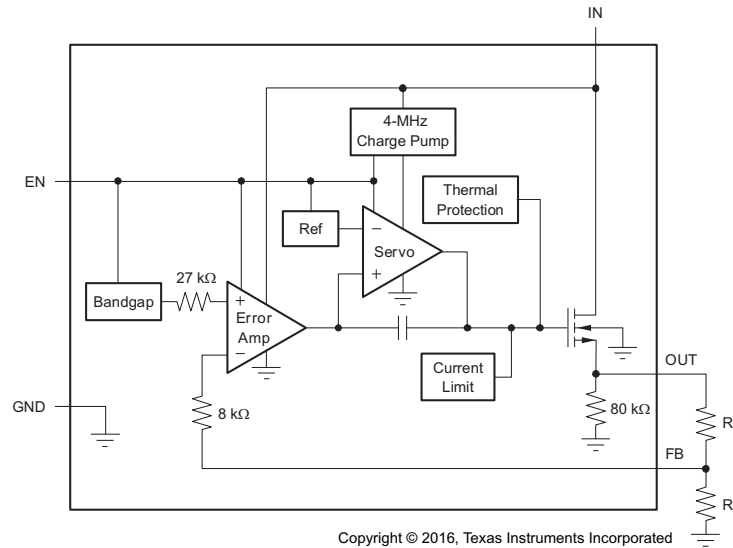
IN

4-MHz Charge Pump

EN

Thermal Protection

Ref

$-$

Servo

$+$

27 kΩ

Bandgap

$+$

Error Amp

$-$

Current Limit

OUT

GND

8 kΩ

80 kΩ

R

FB

R

Copyright © 2016, Texas Instruments Incorporated